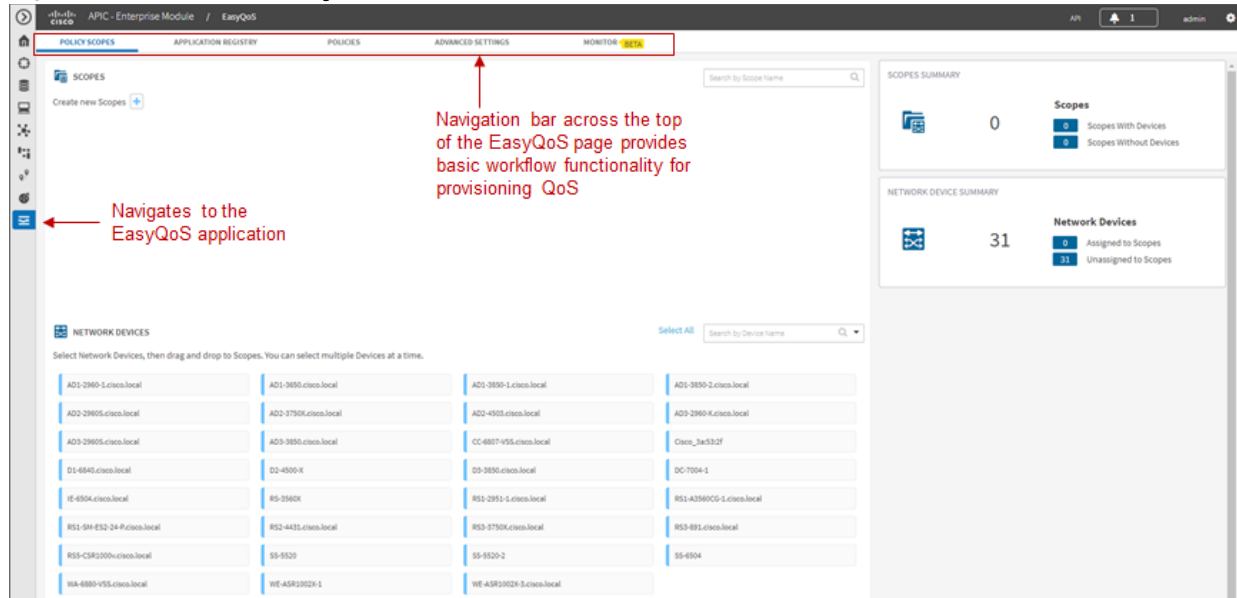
cisco APIC - Enterprise Module / EasyQoS

API 1 admin

POLICY SCOPES APPLICATION REGISTRY POLICIES ADVANCED SETTINGS MONITOR BETA

SCOPES

Search by Scope Name

Create new Scopes +

Navigation bar across the top of the EasyQoS page provides basic workflow functionality for provisioning QoS

Navigates to the EasyQoS application

SCOPES SUMMARY

0

Scopes

0 Scopes With Devices

0 Scopes Without Devices

NETWORK DEVICE SUMMARY

31

Network Devices

0 Assigned to Scopes

31 Unassigned to Scopes

NETWORK DEVICES

Select All

Search by Device Name

Select Network Devices, then drag and drop to Scopes. You can select multiple Devices at a time.

| AD1-2960-1.cisco.local | AD1-3650.cisco.local | AD1-3850-1.cisco.local | AD1-3850-2.cisco.local |
|---|---|---|---|
| AD2-2960S.cisco.local | AD2-3750X.cisco.local | AD2-4503.cisco.local | AD3-2960-X.cisco.local |
| AD3-2960S.cisco.local | AD3-3850.cisco.local | CC-6807-VSS.cisco.local | Cisco_3a:53:2f |
| D1-6840.cisco.local | D2-4500-X | D3-3850.cisco.local | DC-7004-1 |
| IE-6504.cisco.local | RS-3560X | RS1-2951-1.cisco.local | RS1-A3560CG-1.cisco.local |
| RS1-SM-ES2-24-P.cisco.local | RS2-4431.cisco.local | RS3-3750X.cisco.local | RS3-891.cisco.local |
| RS5-CSR1000v.cisco.local | SS-5520 | SS-5520-2 | SS-6504 |
| WA-6880-VSS.cisco.local | WE-ASR1002X-1 | WE-ASR1002X-3.cisco.local | |